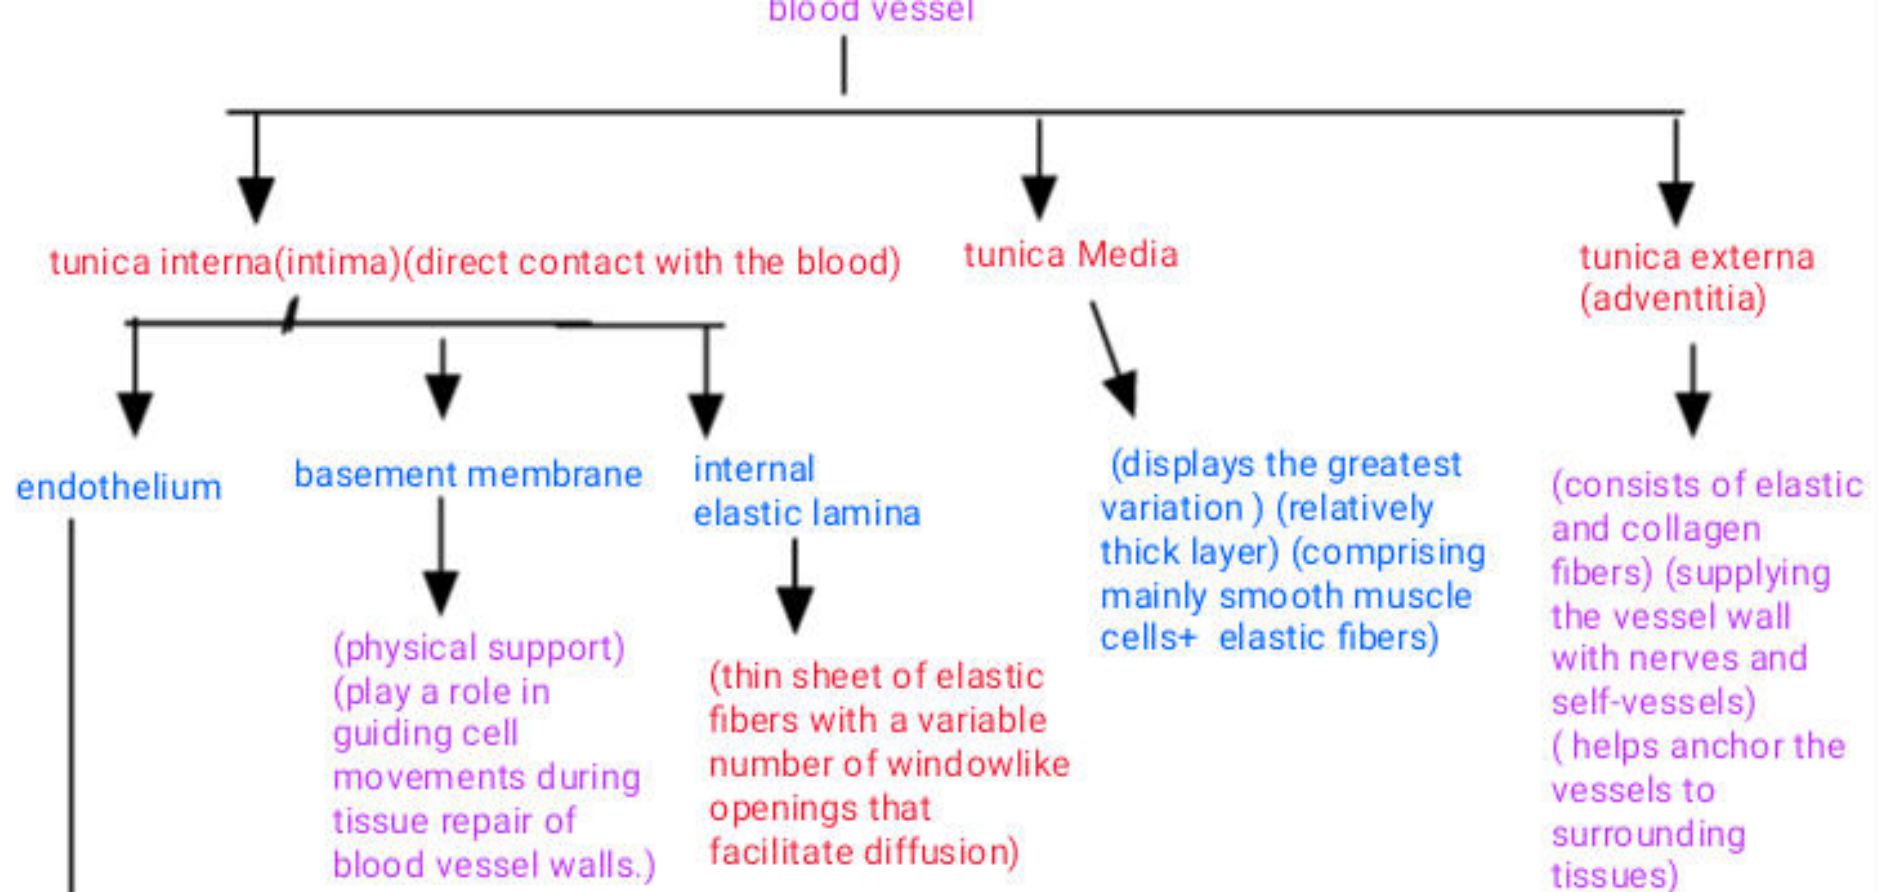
blood vessel

tunica interna(intima)(direct contact with the blood)

tunica Media

tunica externa (adventitia)

endothelium

basement membrane

internal elastic lamina

(displays the greatest variation ) (relatively thick layer) (comprising mainly smooth muscle cells+ elastic fibers)

(consists of elastic and collagen fibers) (supplying the vessel wall with nerves and self-vessels) ( helps anchor the vessels to surrounding tissues)

(physical support) (play a role in guiding cell movements during tissue repair of blood vessel walls.)

(thin sheet of elastic fibers with a variable number of windowlike openings that facilitate diffusion)